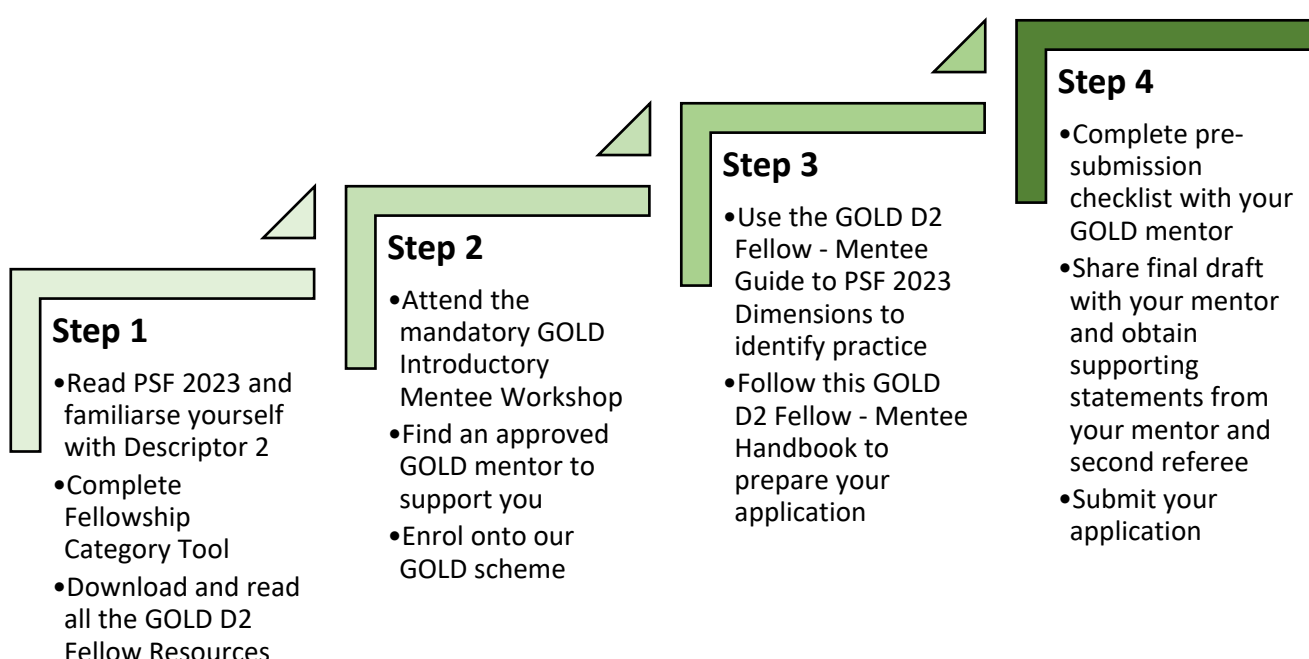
Step 1

•Read PSF 2023 and familiarse yourself with Descriptor 2
•Complete Fellowship Category Tool
•Download and read all the GOLD D2 Fellow Resources

Step 2

•Attend the mandatory GOLD Introductory Mentee Workshop
•Find an approved GOLD mentor to support you
•Enrol onto our GOLD scheme

Step 3

•Use the GOLD D2 Fellow - Mentee Guide to PSF 2023 Dimensions to identify practice
•Follow this GOLD D2 Fellow - Mentee Handbook to prepare your application

Step 4

•Complete pre-submission checklist with your GOLD mentor
•Share final draft with your mentor and obtain supporting statements from your mentor and second referee
•Submit your application